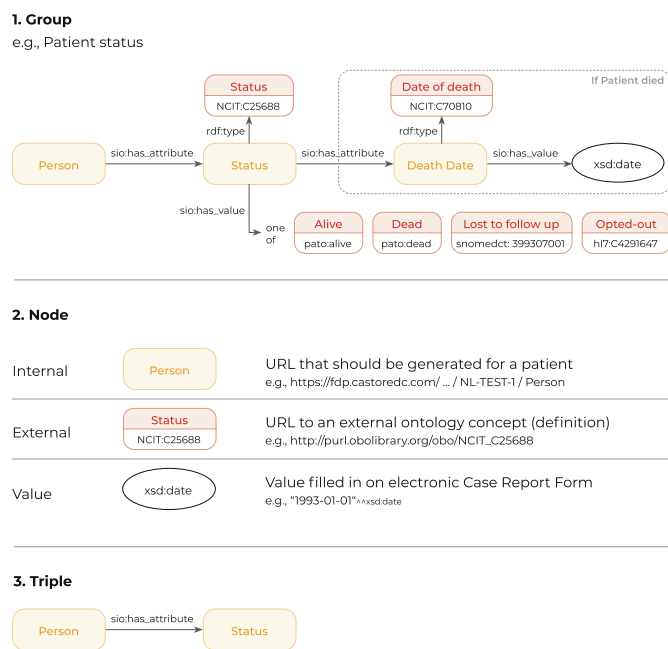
1. Group
e.g., Patient status

Status
NCIT:C25688

rdf:type

Person

sio:has_attribute

Status

sio:has_attribute

If Patient died

Date of death
NCIT:C70810

rdf:type

Death Date

sio:has_value

xsd:date

sio:has_value

one of

Alive
pato:alive

Dead
pato:dead

Lost to follow up
snomedct: 399307001

Opted-out
hl7:C4291647

2. Node

Internal

Person

URL that should be generated for a patient
e.g., https://fdp.castoredc.com/ ... / NL-TEST-1 / Person

External

Status
NCIT:C25688

URL to an external ontology concept (definition)
e.g., http://purl.obolibrary.org/obo/NCIT_C25688

Value

xsd:date

Value filled in on electronic Case Report Form
e.g., "1993-01-01"^^xsd:date

3. Triple

Person

sio:has_attribute

Status